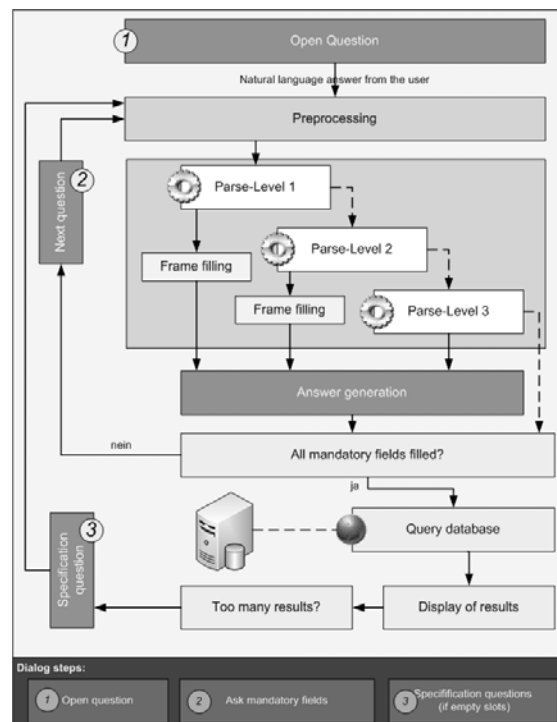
1 Open Question

Natural language answer from the user

Preprocessing

2 Next question

Parse-Level 1

Frame filling

Parse-Level 2

Frame filling

Parse-Level 3

Answer generation

nein

All mandatory fields filled?

ja

3 Specification question

Query database

Too many results?

Display of results

Dialog steps:

1 Open question

2 Ask mandatory fields

3 Specification questions (if empty slots)